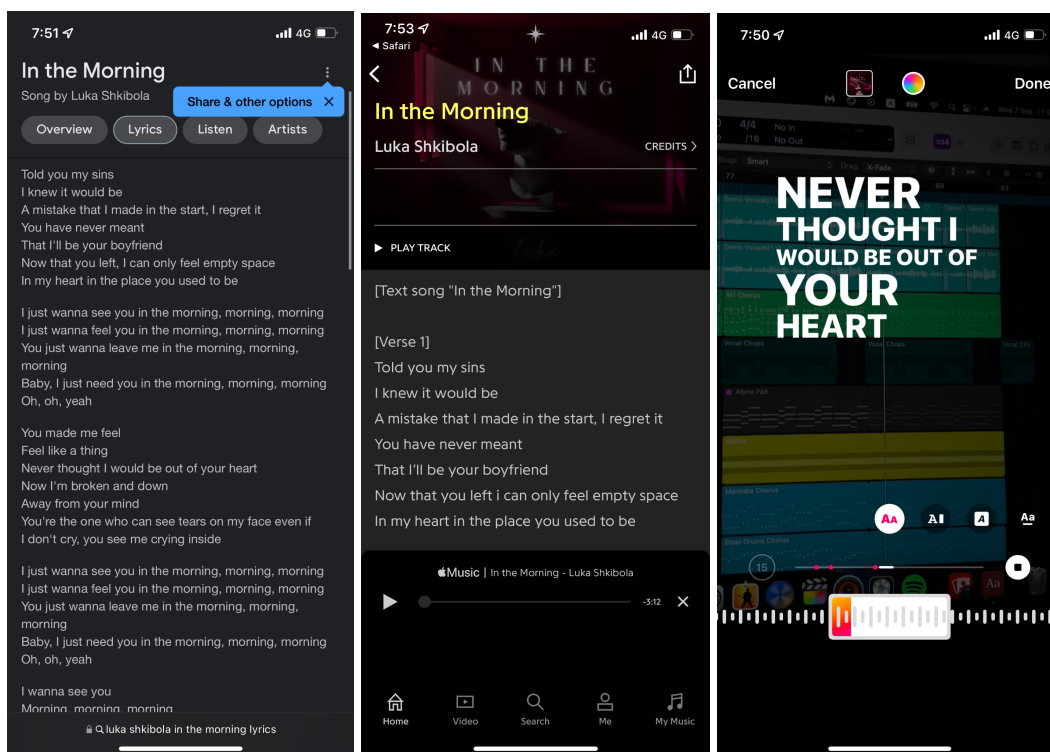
7:51 4G

In the Morning
Song by Luka Shkibola
Share & other options

Overview Lyrics Listen Artists

Told you my sins
I knew it would be
A mistake that I made in the start, I regret it
You have never meant
That I'll be your boyfriend
Now that you left, I can only feel empty space
In my heart in the place you used to be

I just wanna see you in the morning, morning, morning
I just wanna feel you in the morning, morning, morning
You just wanna leave me in the morning, morning, morning
Baby, I just need you in the morning, morning, morning
Oh, oh, yeah

You made me feel
Feel like a thing
Never thought I would be out of your heart
Now I'm broken and down
Away from your mind
You're the one who can see tears on my face even if I don't cry, you see me crying inside

I just wanna see you in the morning, morning, morning
I just wanna feel you in the morning, morning, morning
You just wanna leave me in the morning, morning, morning
Baby, I just need you in the morning, morning, morning
Oh, oh, yeah

I wanna see you
Morning, morning, morning

luka shkibola in the morning lyrics

7:53 4G
Safari
IN THE MORNING
In the Morning
Luka Shkibola
CREDITS
PLAY TRACK

[Text song "In the Morning"]

[Verse 1]
Told you my sins
I knew it would be
A mistake that I made in the start, I regret it
You have never meant
That I'll be your boyfriend
Now that you left i can only feel empty space
In my heart in the place you used to be

Music | In the Morning - Luka Shkibola
-3:12

Home Video Search Me My Music

7:50 4G
Cancel Done

NEVER THOUGHT I WOULD BE OUT OF YOUR HEART

Aa
15